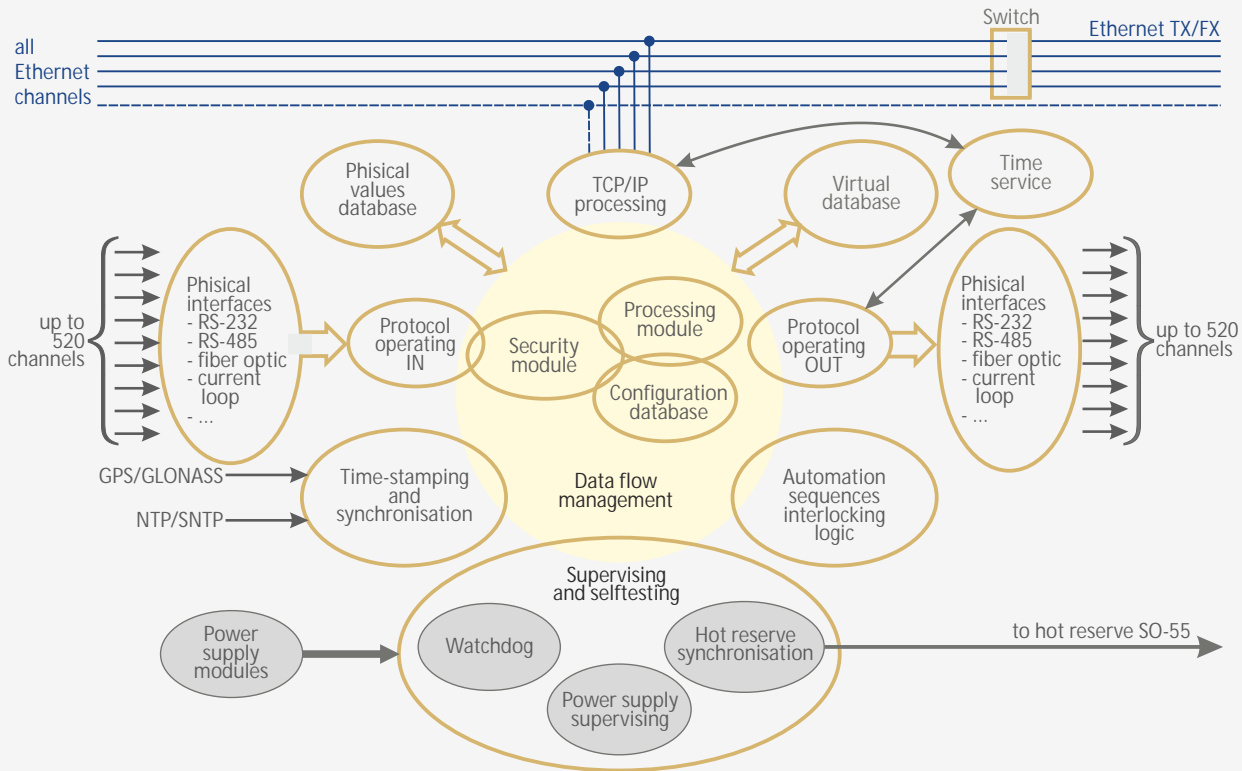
all Ethernet channels

Switch

Ethernet TX/FX

Phisical values database

TCP/IP processing

Virtual database

Time service

up to 520 channels

Phisical interfaces
- RS-232
- RS-485
- fiber optic
- current loop
- ...

Protocol operating IN

Security module

Processing module

Configuration database

Protocol operating OUT

Phisical interfaces
- RS-232
- RS-485
- fiber optic
- current loop
- ...

up to 520 channels

GPS/GLONASS

NTP/SNTP

Time-stamping and synchronisation

Data flow management

Automation sequences interlocking logic

Supervising and selftesting

Power supply modules

Watchdog

Hot reserve synchronisation

to hot reserve SO-55

Power supply supervising